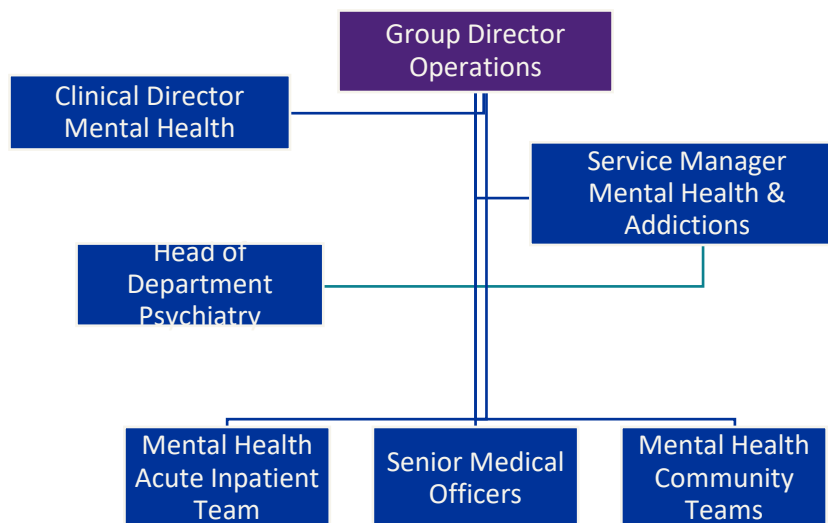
Group Director Operations

Clinical Director Mental Health

Service Manager Mental Health & Addictions

Head of Department Psychiatry

Mental Health Acute Inpatient Team

Senior Medical Officers

Mental Health Community Teams